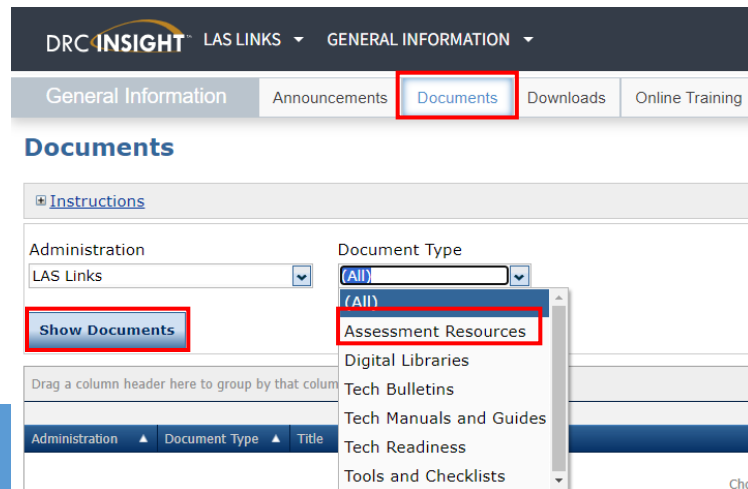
DRC INSIGHT™ LAS LINKS ▼ GENERAL INFORMATION ▼

General Information Announcements Documents Downloads Online Training

Documents

⊞ Instructions

Administration
LAS Links

Document Type
(All)

(All)
Assessment Resources
Digital Libraries
Tech Bulletins
Tech Manuals and Guides
Tech Readiness
Tools and Checklists

Show Documents

Drag a column header here to group by that colum

Administration ▲ Document Type ▲ Title

Cho